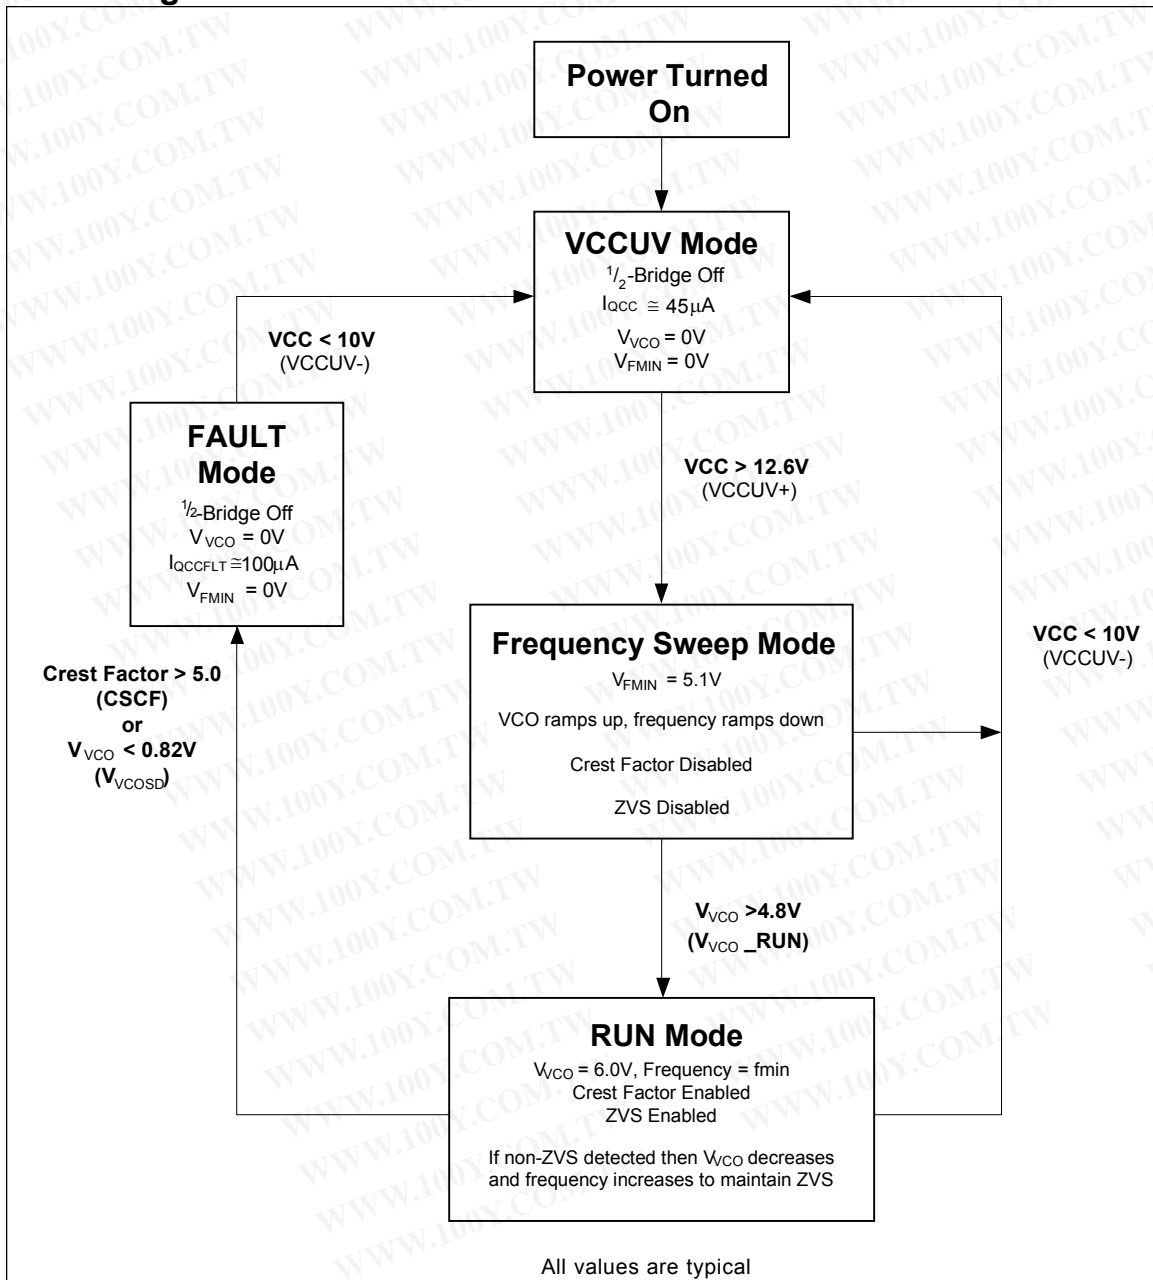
Power Turned On

VCCUV Mode
$^1/_2$-Bridge Off
$I_{QCC} \cong 45\mu A$
$V_{VCO} = 0V$
$V_{FMIN} = 0V$

VCC < 10V
(VCCUV-)

FAULT Mode
$^1/_2$-Bridge Off
$V_{VCO} = 0V$
$I_{QCCFLT} \cong 100\mu A$
$V_{FMIN} = 0V$

VCC > 12.6V
(VCCUV+)

Frequency Sweep Mode
$V_{FMIN} = 5.1V$
VCO ramps up, frequency ramps down
Crest Factor Disabled
ZVS Disabled

VCC < 10V
(VCCUV-)

Crest Factor > 5.0
(CSCF)
or
$V_{VCO}$ < 0.82V
($V_{VCOSD}$)

$V_{VCO}$ >4.8V
($V_{VCO}$ _RUN)

RUN Mode
$V_{VCO}$ = 6.0V, Frequency = fmin
Crest Factor Enabled
ZVS Enabled
If non-ZVS detected then $V_{VCO}$ decreases and frequency increases to maintain ZVS

All values are typical

WWW.100Y.COM.TW